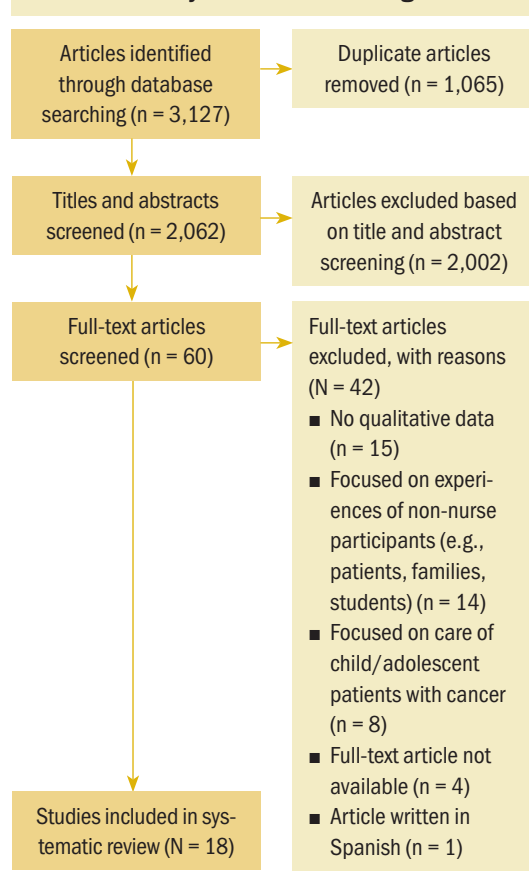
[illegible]

Articles identified through database searching (n = 3,127)

Duplicate articles removed (n = 1,065)

Titles and abstracts screened (n = 2,062)

Articles excluded based on title and abstract screening (n = 2,002)

Full-text articles screened (n = 60)

Full-text articles excluded, with reasons (N = 42)
- No qualitative data (n = 15)
- Focused on experiences of non-nurse participants (e.g., patients, families, students) (n = 14)
- Focused on care of child/adolescent patients with cancer (n = 8)
- Full-text article not available (n = 4)
- Article written in Spanish (n = 1)

Studies included in systematic review (N = 18)